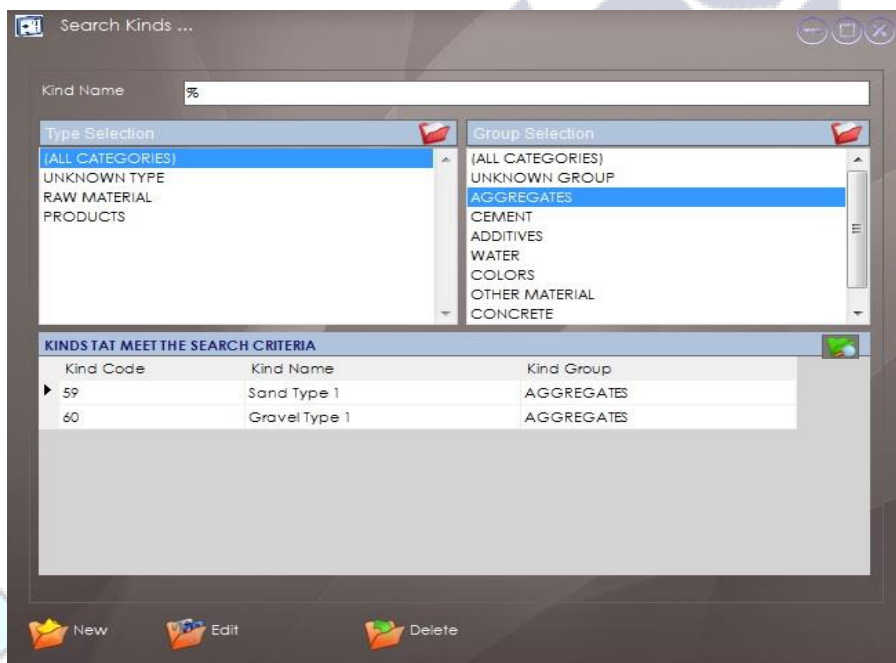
Search Kinds ...

Kind Name %

Type Selection

(ALL CATEGORIES)
UNKNOWN TYPE
RAW MATERIAL
PRODUCTS

Group Selection

(ALL CATEGORIES)
UNKNOWN GROUP
AGGREGATES
CEMENT
ADDITIVES
WATER
COLORS
OTHER MATERIAL
CONCRETE

KINDS TAT MEET THE SEARCH CRITERIA

| Kind Code | Kind Name | Kind Group |
|---|---|---|
| 59 | Sand Type 1 | AGGREGATES |
| 60 | Gravel Type 1 | AGGREGATES |

New Edit Delete